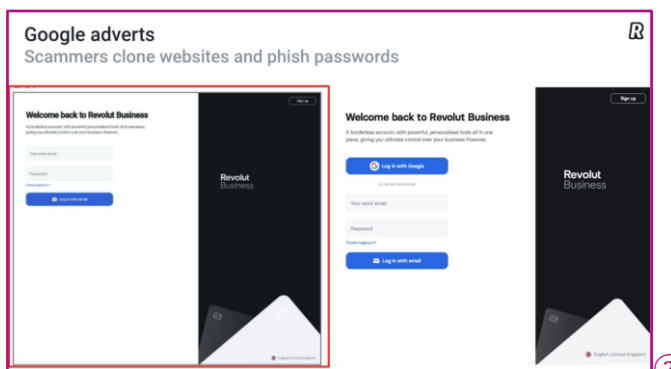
Google adverts
Scammers clone websites and phish passwords

R

Sign up

Welcome back to Revolut Business

A borderless account, with powerful, personalised tools all in one place, giving you ultimate control over your business finances.

Your work email

Password

Forgot password?

Log in with email

Revolut
Business

English (United Kingdom)

Sign up

Welcome back to Revolut Business

A borderless account, with powerful, personalised tools all in one place, giving you ultimate control over your business finances.

Log in with Google

or use your work email

Your work email

Password

Trouble logging in?

Log in with email

Revolut
Business

English (United Kingdom)